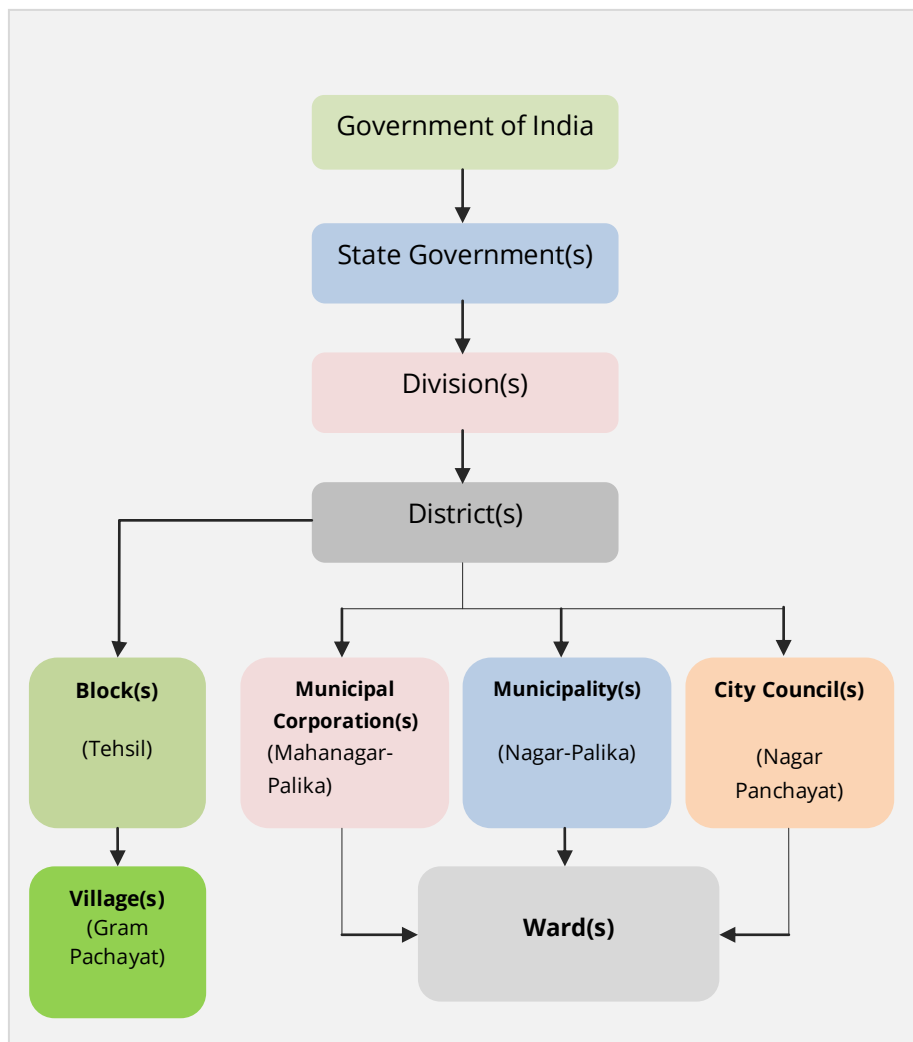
Government of India

State Government(s)

Division(s)

District(s)

Block(s)

(Tehsil)

Municipal Corporation(s)

(Mahanagar-Palika)

Municipality(s)

(Nagar-Palika)

City Council(s)

(Nagar Panchayat)

Village(s)

(Gram Pachayat)

Ward(s)